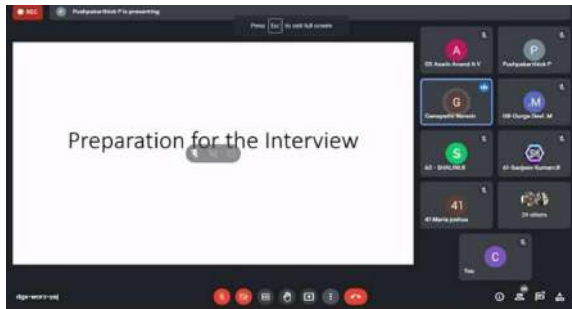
REC
Pushpakarthick P is presenting
Press Esc to exit full screen
Preparation for the Interview
A
05 Aswin Anand A V
P
Pushpakarthick P
G
Ganapathi Naresh
M
08 Durga Devi .M
S
63 - SHALINI.R
SK
61 Sanjeev Kumar.R
41
41 Maria joshua
24 others
C
You
dgx-wnrz-yoj